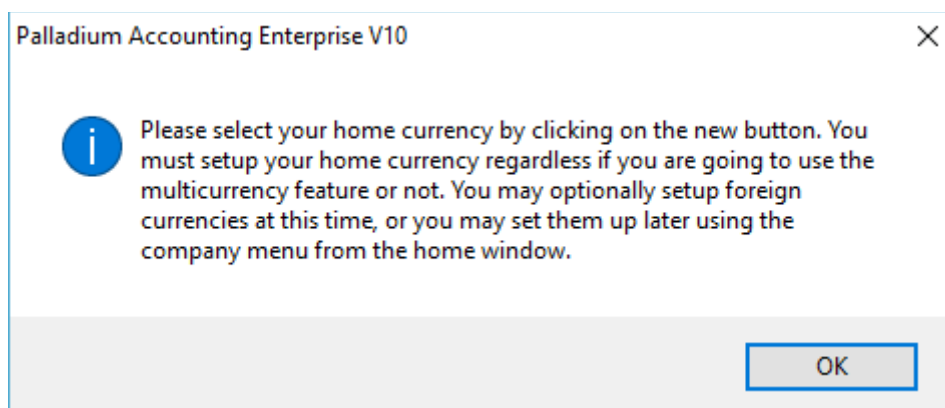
Palladium Accounting Enterprise V10

×

Please select your home currency by clicking on the new button. You must setup your home currency regardless if you are going to use the multicurrency feature or not. You may optionally setup foreign currencies at this time, or you may set them up later using the company menu from the home window.

OK